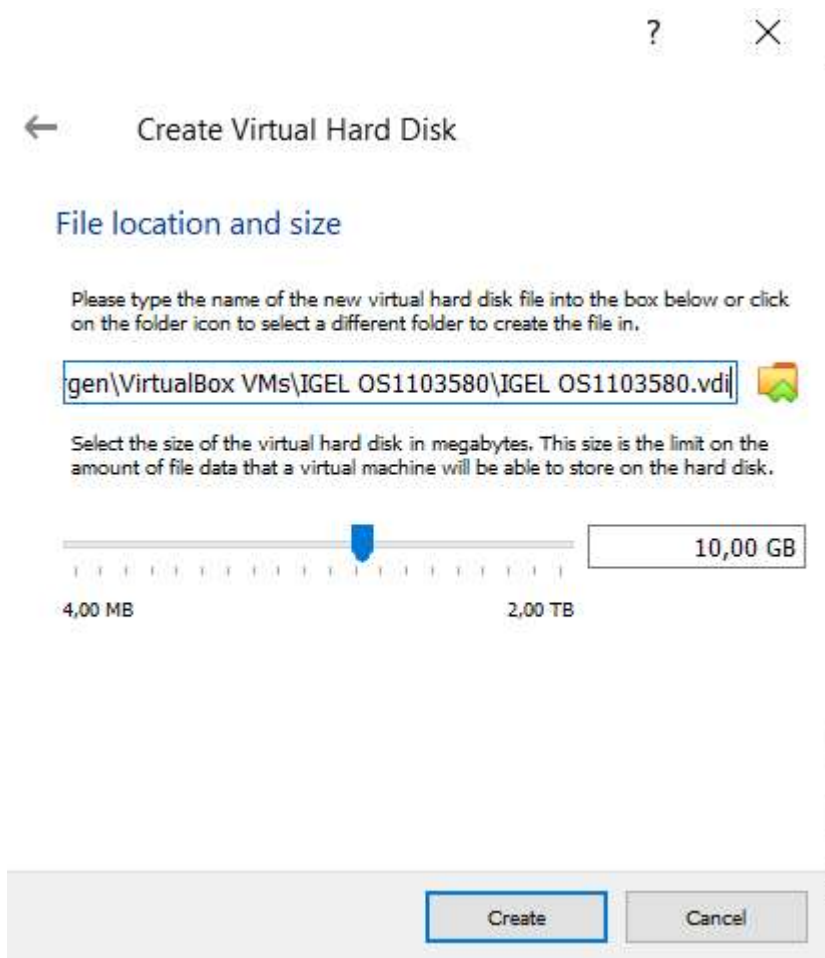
?

Create Virtual Hard Disk

File location and size

Please type the name of the new virtual hard disk file into the box below or click on the folder icon to select a different folder to create the file in.

gen\VirtualBox VMs\IGEL OS1103580\IGEL OS1103580.vdi

Select the size of the virtual hard disk in megabytes. This size is the limit on the amount of file data that a virtual machine will be able to store on the hard disk.

10,00 GB

4,00 MB

2,00 TB

Create

Cancel